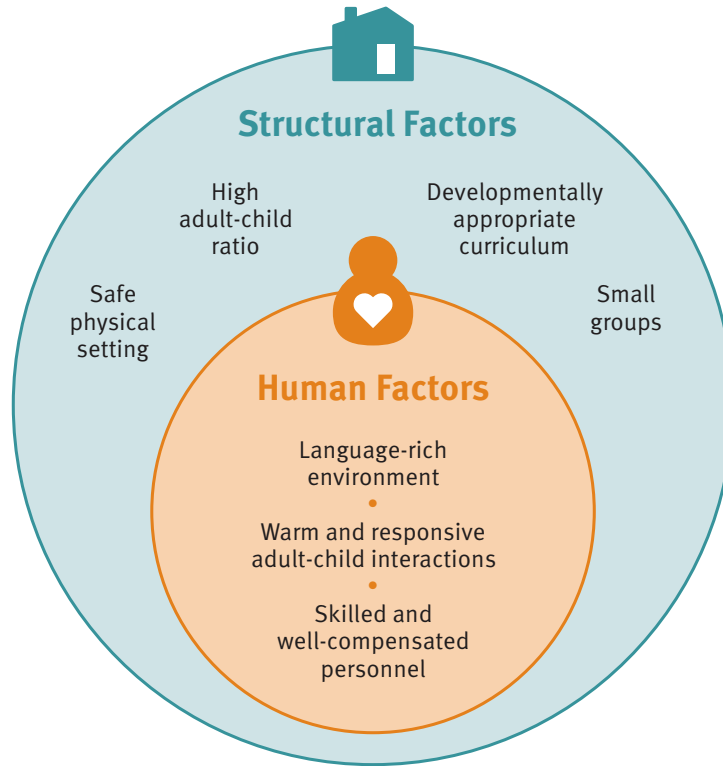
Structural Factors

High adult-child ratio

Developmentally appropriate curriculum

Safe physical setting

Small groups

Human Factors

Language-rich environment

•

Warm and responsive adult-child interactions

•

Skilled and well-compensated personnel